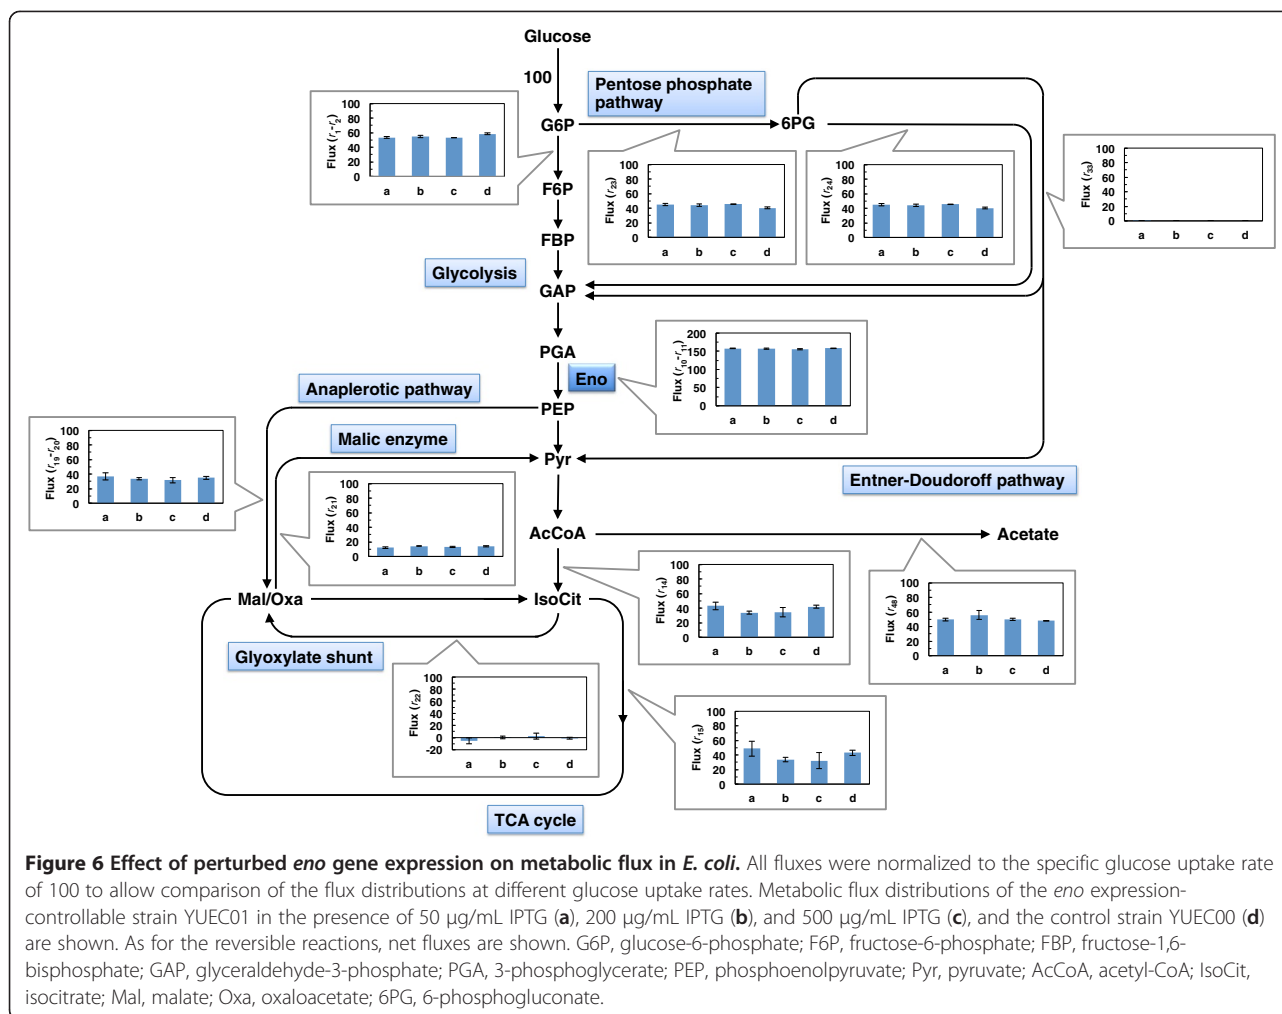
Glucose

100

Pentose phosphate pathway

G6P

6PG

100
80
60
40
20
0
Flux ($r_1$-$r_2$)
a b c d

F6P

100
80
60
40
20
0
Flux ($r_{23}$)
a b c d

100
80
60
40
20
0
Flux ($r_{24}$)
a b c d

100
80
60
40
20
0
Flux ($r_{53}$)
a b c d

FBP

Glycolysis

GAP

PGA

200
150
100
50
0
Flux ($r_{10}$-$r_{11}$)
a b c d

Eno

Anaplerotic pathway

PEP

100
80
60
40
20
0
Flux ($r_{19}$-$r_{20}$)
a b c d

Malic enzyme

Pyr

100
80
60
40
20
0
Flux ($r_{21}$)
a b c d

Entner-Doudoroff pathway

AcCoA

Acetate

100
80
60
40
20
0
Flux ($r_{14}$)
a b c d

100
80
60
40
20
0
Flux ($r_{48}$)
a b c d

Mal/Oxa

IsoCit

Glyoxylate shunt

100
80
60
40
20
0
-20
Flux ($r_{22}$)
a b c d

100
80
60
40
20
0
Flux ($r_{15}$)
a b c d

TCA cycle

**Figure 6 Effect of perturbed *eno* gene expression on metabolic flux in *E. coli*.** All fluxes were normalized to the specific glucose uptake rate of 100 to allow comparison of the flux distributions at different glucose uptake rates. Metabolic flux distributions of the *eno* expression-controllable strain YUEC01 in the presence of 50 μg/mL IPTG (**a**), 200 μg/mL IPTG (**b**), and 500 μg/mL IPTG (**c**), and the control strain YUEC00 (**d**) are shown. As for the reversible reactions, net fluxes are shown. G6P, glucose-6-phosphate; F6P, fructose-6-phosphate; FBP, fructose-1,6-bisphosphate; GAP, glyceraldehyde-3-phosphate; PGA, 3-phosphoglycerate; PEP, phosphoenolpyruvate; Pyr, pyruvate; AcCoA, acetyl-CoA; IsoCit, isocitrate; Mal, malate; Oxa, oxaloacetate; 6PG, 6-phosphogluconate.